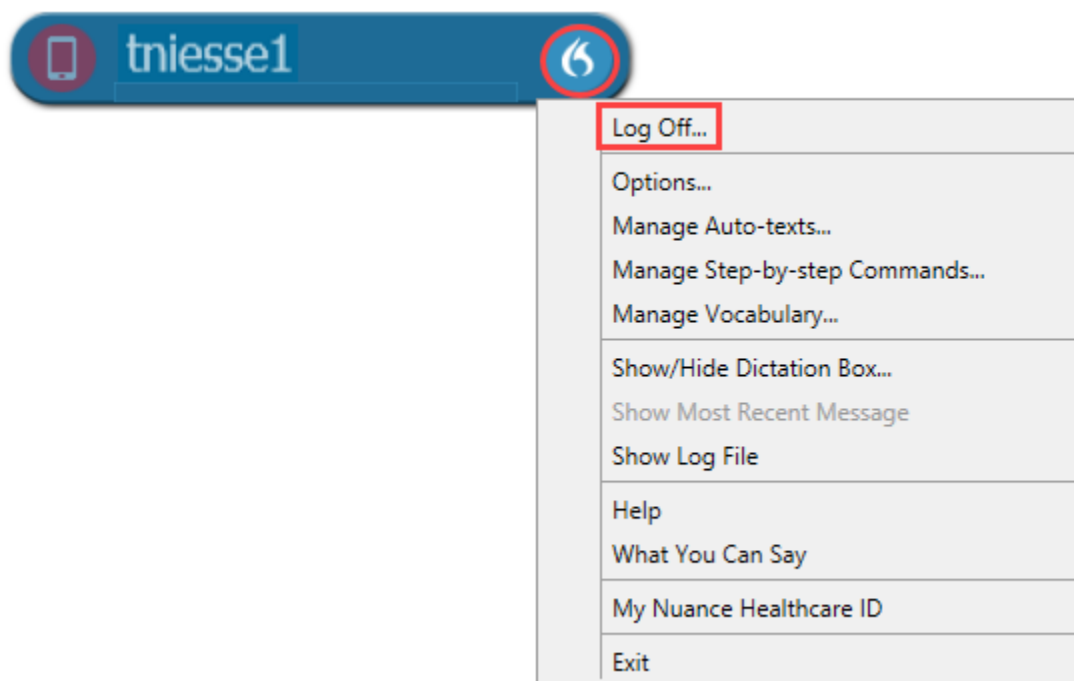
tniesse1

Log Off...

Options...
Manage Auto-texts...
Manage Step-by-step Commands...
Manage Vocabulary...

Show/Hide Dictation Box...
Show Most Recent Message
Show Log File

Help
What You Can Say

My Nuance Healthcare ID

Exit